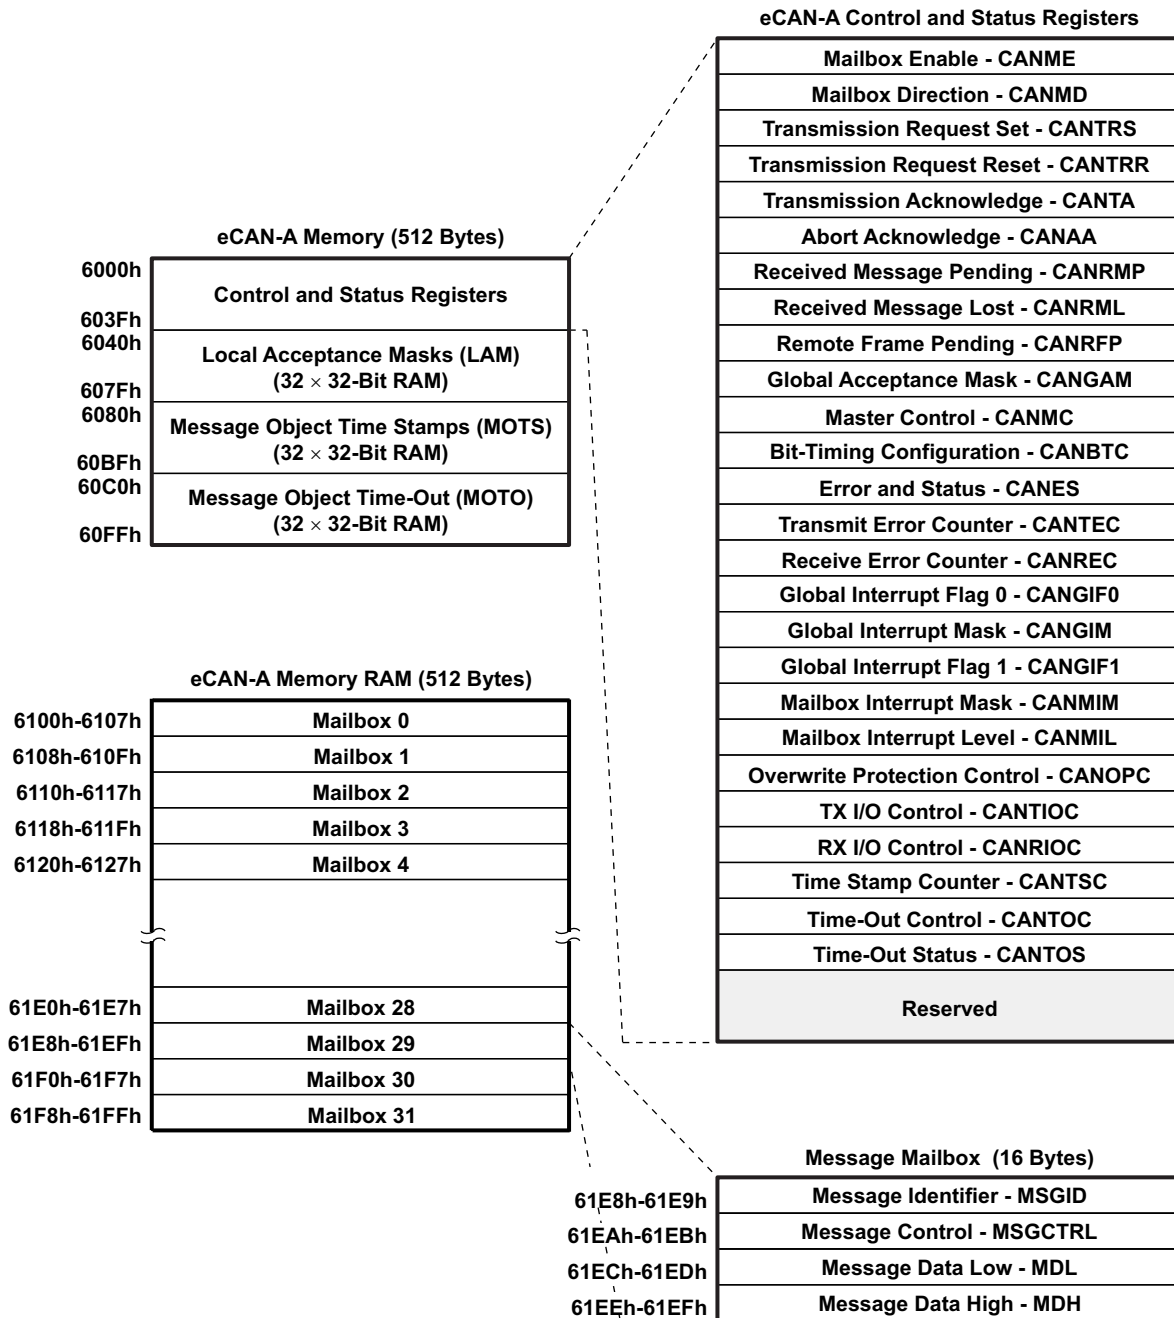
eCAN-A Control and Status Registers

| Mailbox Enable - CANME |
|---|
| Mailbox Direction - CANMD |
| Transmission Request Set - CANTRS |
| Transmission Request Reset - CANTRR |
| Transmission Acknowledge - CANTA |
| Abort Acknowledge - CANAA |
| Received Message Pending - CANRMP |
| Received Message Lost - CANRML |
| Remote Frame Pending - CANRFP |
| Global Acceptance Mask - CANGAM |
| Master Control - CANMC |
| Bit-Timing Configuration - CANBTC |
| Error and Status - CANES |
| Transmit Error Counter - CANTEC |
| Receive Error Counter - CANREC |
| Global Interrupt Flag 0 - CANGIF0 |
| Global Interrupt Mask - CANGIM |
| Global Interrupt Flag 1 - CANGIF1 |
| Mailbox Interrupt Mask - CANMIM |
| Mailbox Interrupt Level - CANMIL |
| Overwrite Protection Control - CANOPC |
| TX I/O Control - CANTIOC |
| RX I/O Control - CANRIOC |
| Time Stamp Counter - CANTSC |
| Time-Out Control - CANTOC |
| Time-Out Status - CANTOS |
| Reserved |

eCAN-A Memory (512 Bytes)

| Address | |
|---|---|
| 6000h-603Fh | Control and Status Registers |
| 6040h-607Fh | Local Acceptance Masks (LAM) (32 $\times$ 32-Bit RAM) |
| 6080h-60BFh | Message Object Time Stamps (MOTS) (32 $\times$ 32-Bit RAM) |
| 60C0h-60FFh | Message Object Time-Out (MOTO) (32 $\times$ 32-Bit RAM) |

eCAN-A Memory RAM (512 Bytes)

| Address | |
|---|---|
| 6100h-6107h | Mailbox 0 |
| 6108h-610Fh | Mailbox 1 |
| 6110h-6117h | Mailbox 2 |
| 6118h-611Fh | Mailbox 3 |
| 6120h-6127h | Mailbox 4 |
| 61E0h-61E7h | Mailbox 28 |
| 61E8h-61EFh | Mailbox 29 |
| 61F0h-61F7h | Mailbox 30 |
| 61F8h-61FFh | Mailbox 31 |

Message Mailbox (16 Bytes)

| Address | |
|---|---|
| 61E8h-61E9h | Message Identifier - MSGID |
| 61EAh-61EBh | Message Control - MSGCTRL |
| 61ECh-61EDh | Message Data Low - MDL |
| 61EEh-61EFh | Message Data High - MDH |